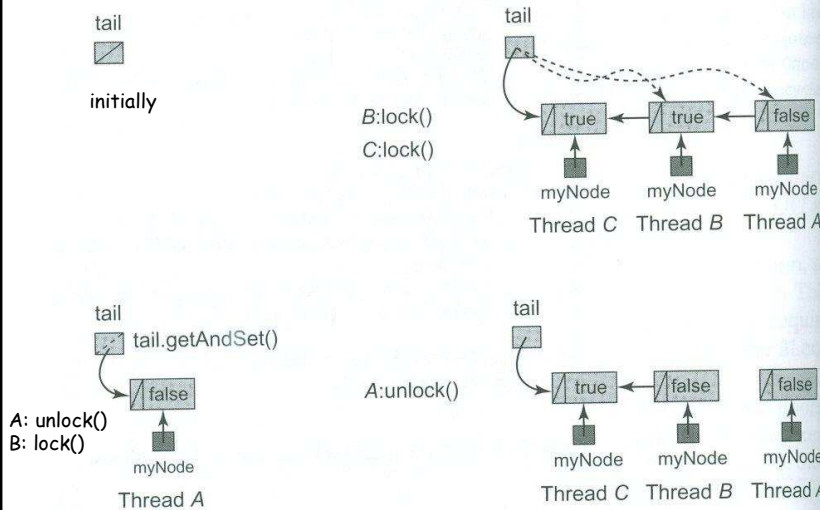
tail

initially

tail

B:lock()

C:lock()

true

true

false

myNode

myNode

myNode

Thread C

Thread B

Thread A

tail

tail.getAndSet()

false

A: unlock()

B: lock()

myNode

Thread A

tail

A:unlock()

true

false

false

myNode

myNode

myNode

Thread C

Thread B

Thread A